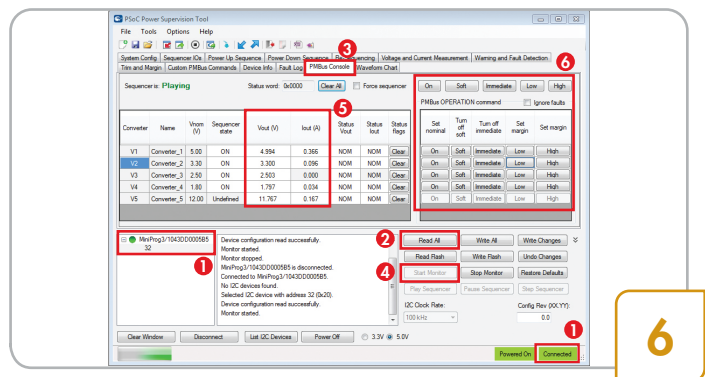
PSoC Power Supervision Tool

File Tools Options Help

System Config | Sequencer IOs | Power Up Sequence | Power Down Sequence | Re-Sequencing | Voltage and Current Measurement | Warning and Fault Detection
Trim and Margin | Custom PMBus Commands | Device Info | Fault Log | PMBus Console | Waveform Chart

3

6

Sequencer is: Playing Status word: 0x0000 Clear All Force sequencer

5

| Converter | Name | Vnom (V) | Sequencer state | Vout (V) | Iout (A) | Status Vout | Status Iout | Status flags |
|---|---|---|---|---|---|---|---|---|
| V1 | Converter_1 | 5.00 | ON | 4.994 | 0.366 | NOM | NOM | Clear |
| V2 | Converter_2 | 3.30 | ON | 3.300 | 0.096 | NOM | NOM | Clear |
| V3 | Converter_3 | 2.50 | ON | 2.503 | 0.000 | NOM | NOM | Clear |
| V4 | Converter_4 | 1.80 | ON | 1.797 | 0.034 | NOM | NOM | Clear |
| V5 | Converter_5 | 12.00 | Undefined | 11.767 | 0.167 | NOM | NOM | Clear |

On Soft Immediate Low High

PMBus OPERATION command Ignore faults

| Set nominal | Turn off soft | Turn off immediate | Set margin | Set margin |
|---|---|---|---|---|
| On | Soft | Immediate | Low | High |
| On | Soft | Immediate | Low | High |
| On | Soft | Immediate | Low | High |
| On | Soft | Immediate | Low | High |
| On | Soft | Immediate | Low | High |

MiniProg3/1043DD0005B5
32

1

Device configuration read successfully.
Monitor started.
Monitor stopped.
MiniProg3/1043DD0005B5 is disconnected.
Connected to MiniProg3/1043DD0005B5.
No I2C devices found.
Selected I2C device with address 32 (0x20).
Device configuration read successfully.
Monitor started.

2 Read All Write All Write Changes
Read Flash Write Flash Undo Changes
4 Start Monitor Stop Monitor Restore Defaults
Play Sequencer Pause Sequencer Step Sequencer
I2C Clock Rate: Config Rev (XX.YY):
100 kHz 0.0

Clear Window Disconnect List I2C Devices Power Off 3.3V 5.0V

1

Powered On Connected

6